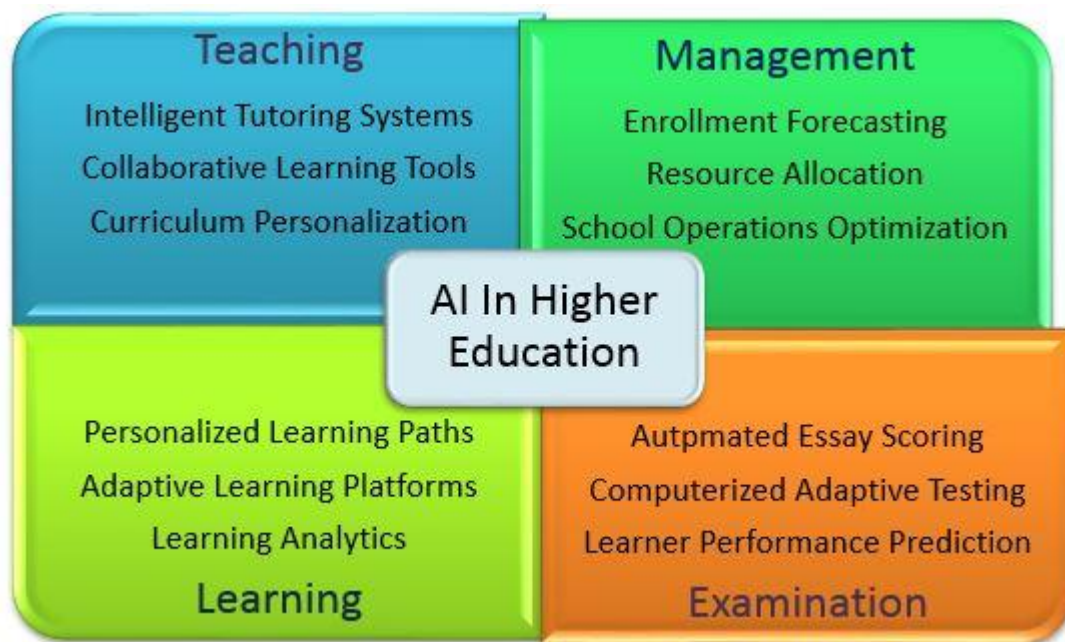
Teaching

Intelligent Tutoring Systems
Collaborative Learning Tools
Curriculum Personalization

Management

Enrollment Forecasting
Resource Allocation
School Operations Optimization

AI In Higher Education

Personalized Learning Paths
Adaptive Learning Platforms
Learning Analytics

Learning

Autpmated Essay Scoring
Computerized Adaptive Testing
Learner Performance Prediction

Examination